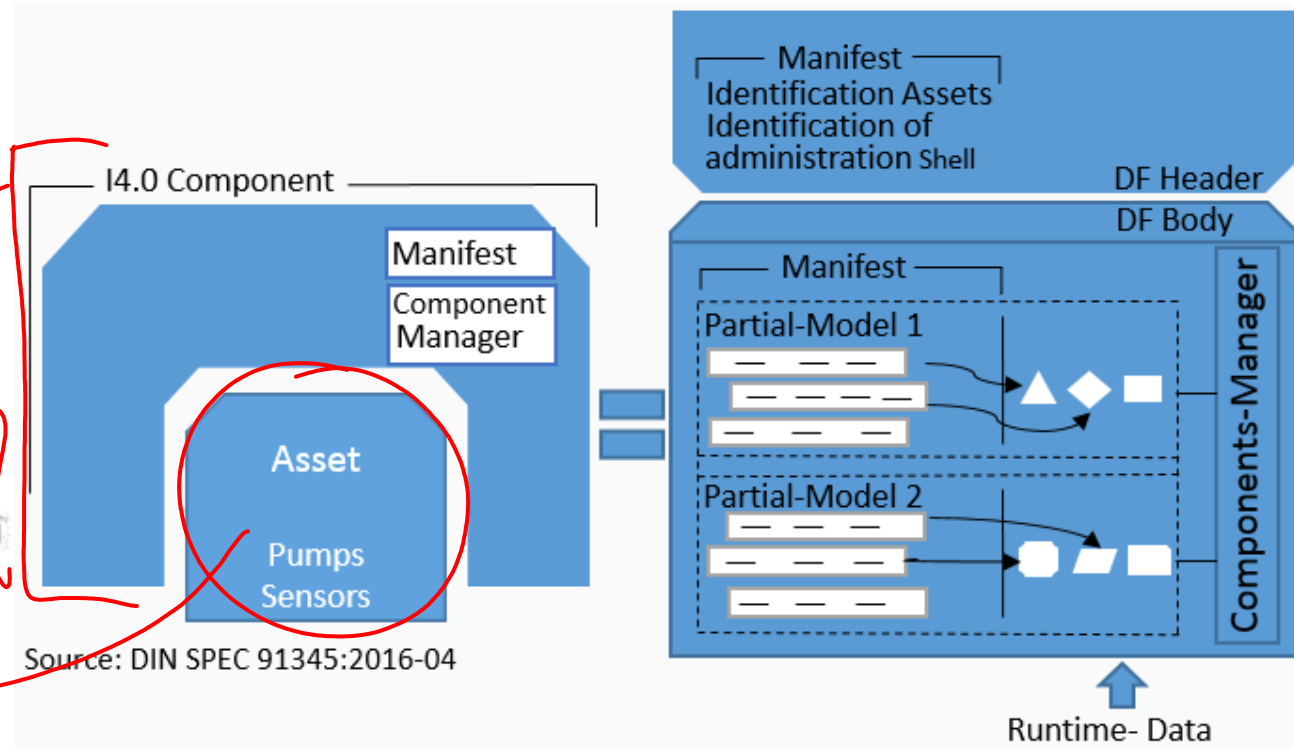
I4.0 Component

Manifest

Component Manager

Asset

Pumps
Sensors

Source: DIN SPEC 91345:2016-04

Manifest
Identification Assets
Identification of administration Shell

DF Header

DF Body

Manifest

Partial-Model 1

Partial-Model 2

Components-Manager

Runtime- Data